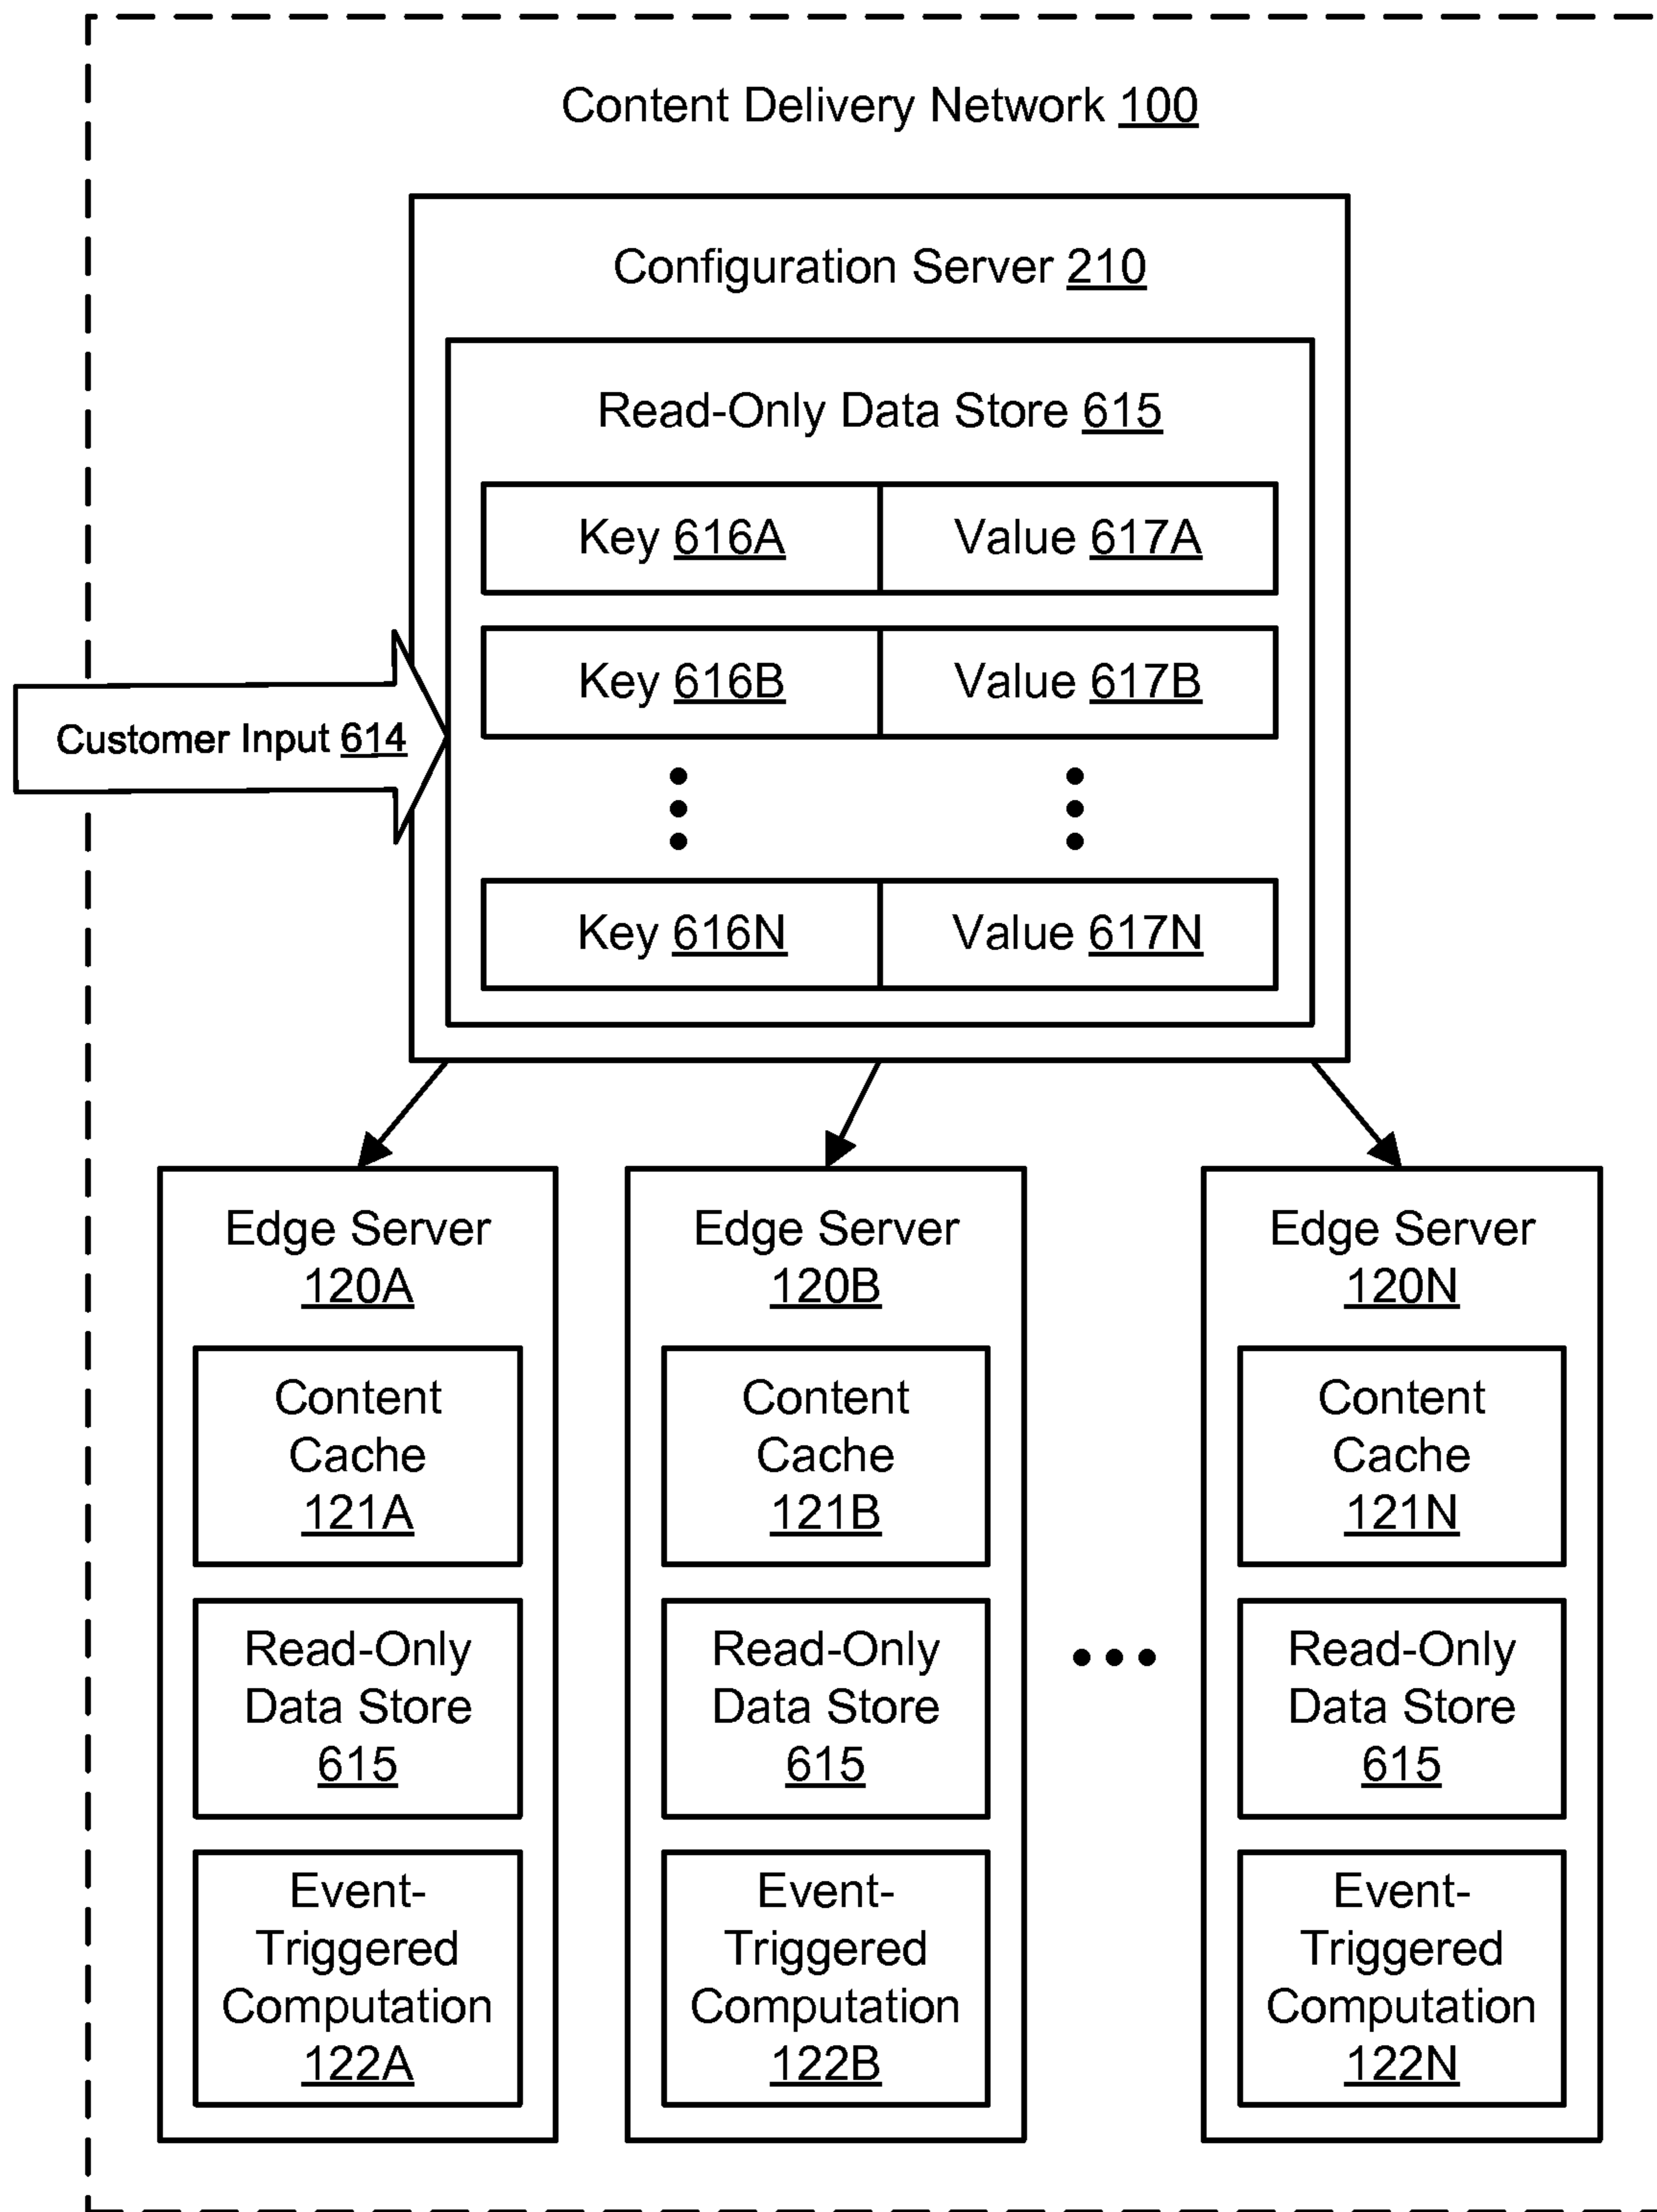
Content Delivery Network 100

Configuration Server 210

Read-Only Data Store 615

Key 616A
Value 617A
Key 616B
Value 617B
Key 616N
Value 617N

Customer Input 614

Edge Server 120A

Content Cache 121A

Read-Only Data Store 615

Event-Triggered Computation 122A

Edge Server 120B

Content Cache 121B

Read-Only Data Store 615

Event-Triggered Computation 122B

Edge Server 120N

Content Cache 121N

Read-Only Data Store 615

Event-Triggered Computation 122N